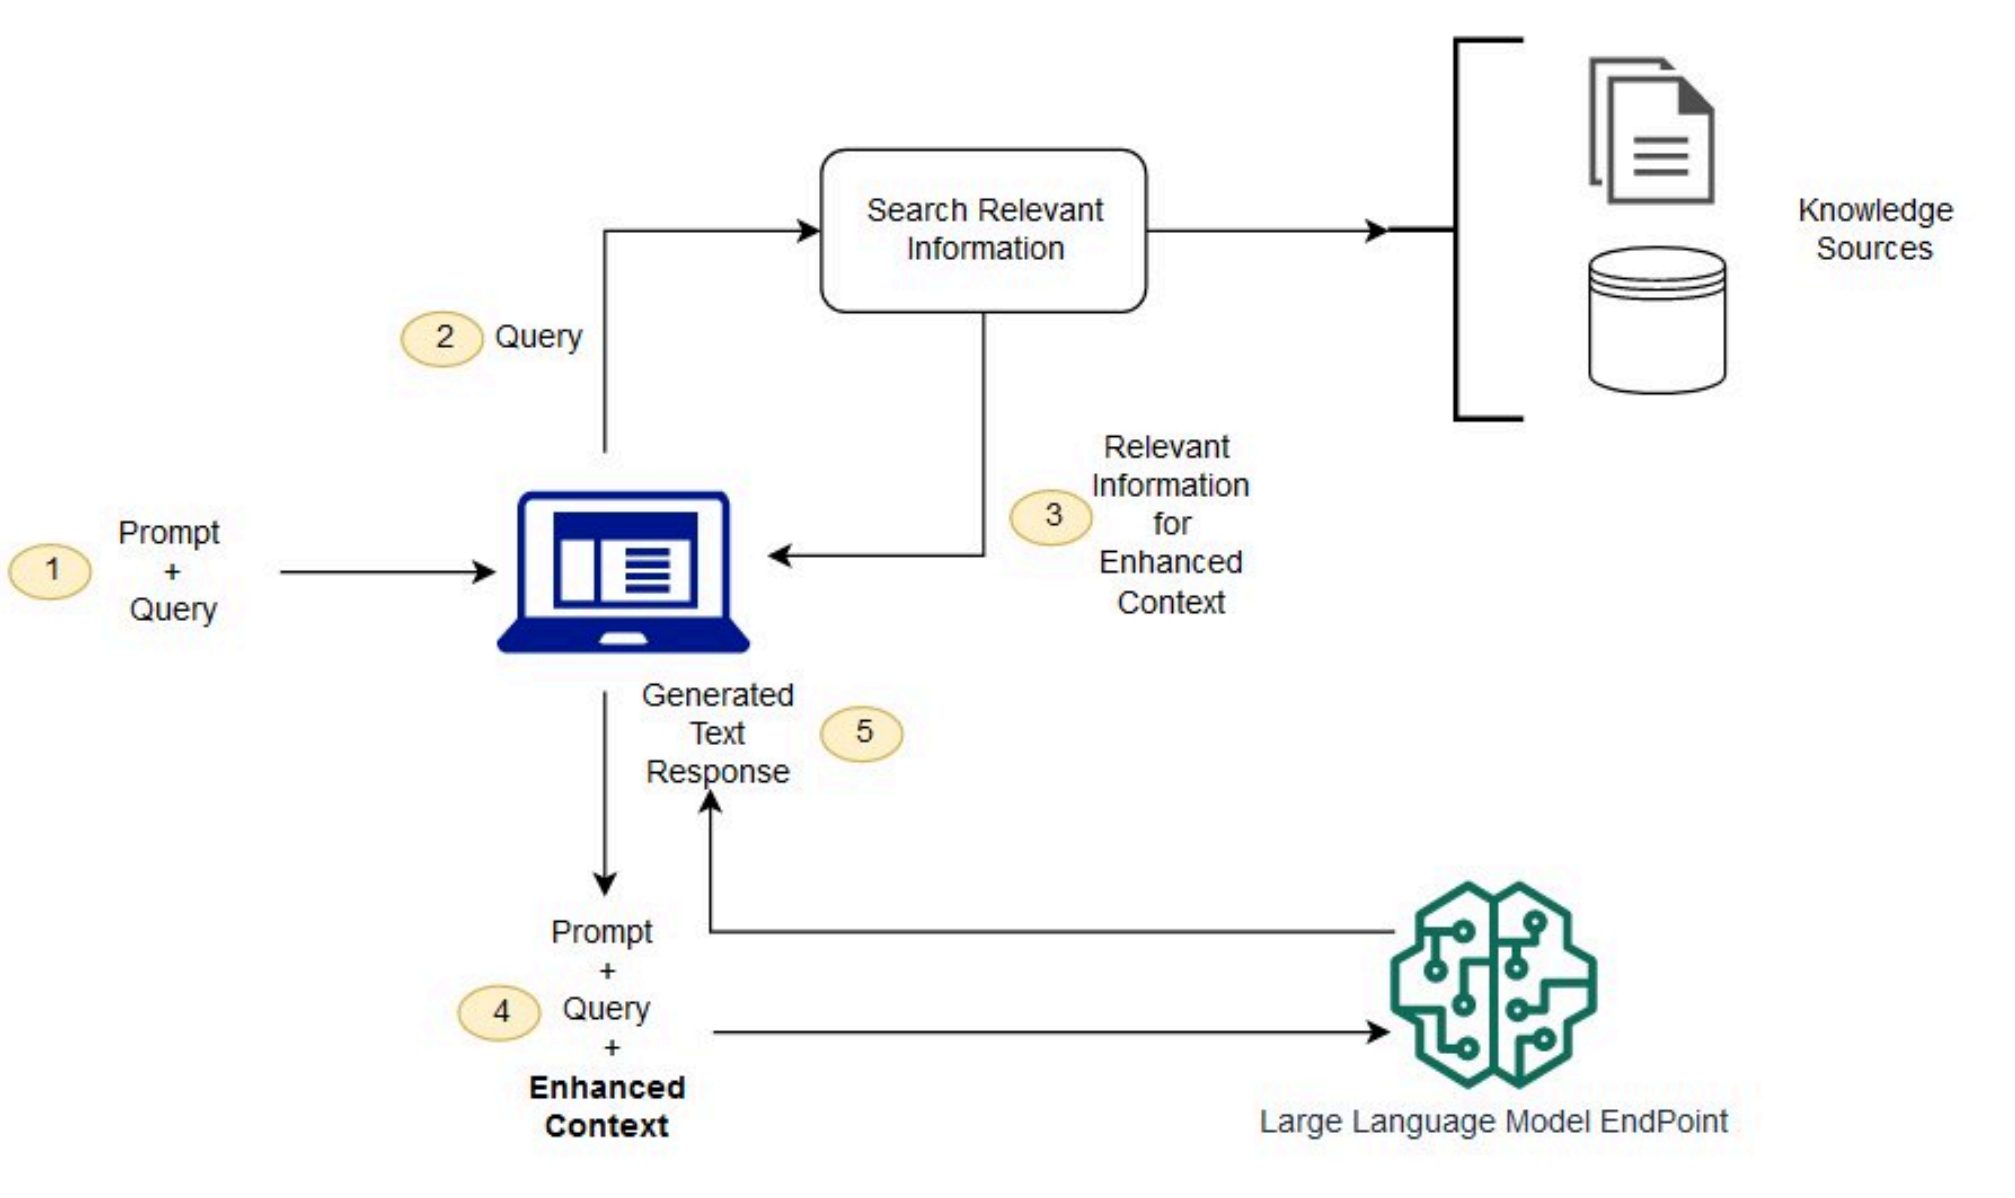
Search Relevant Information

Knowledge Sources

2 Query

1 Prompt + Query

3 Relevant Information for Enhanced Context

Generated Text Response 5

4 Prompt + Query + **Enhanced Context**

Large Language Model EndPoint